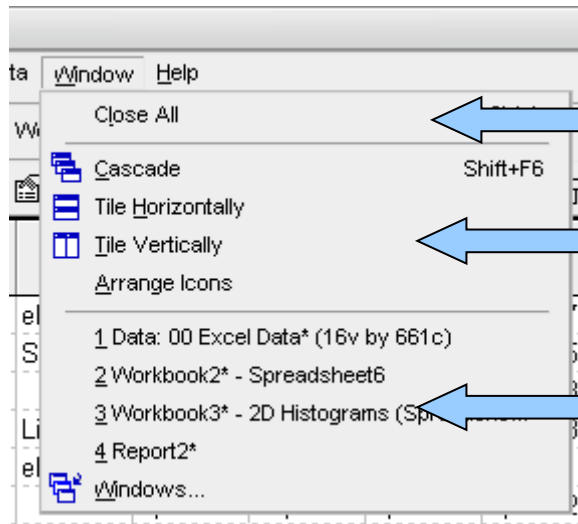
ta Window Help

We

Close All

Cascade Shift+F6

Tile Horizontally

Tile Vertically

Arrange Icons

el

S

1 Data: 00 Excel Data* (16v by 661c)

2 Workbook2* - Spreadsheet6

3 Workbook3* - 2D Histograms (Sp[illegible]

Li

4 Report2*

el

Windows...